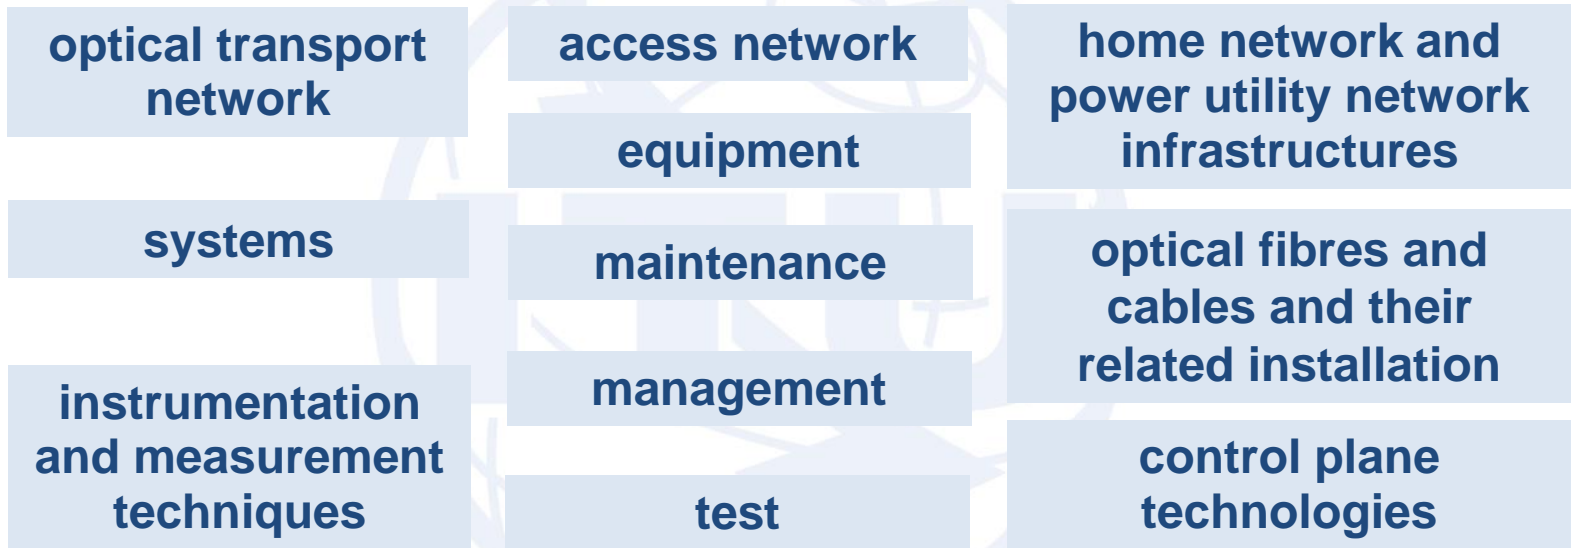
optical transport network

systems

instrumentation and measurement techniques

access network

equipment

maintenance

management

test

home network and power utility network infrastructures

optical fibres and cables and their related installation

control plane technologies